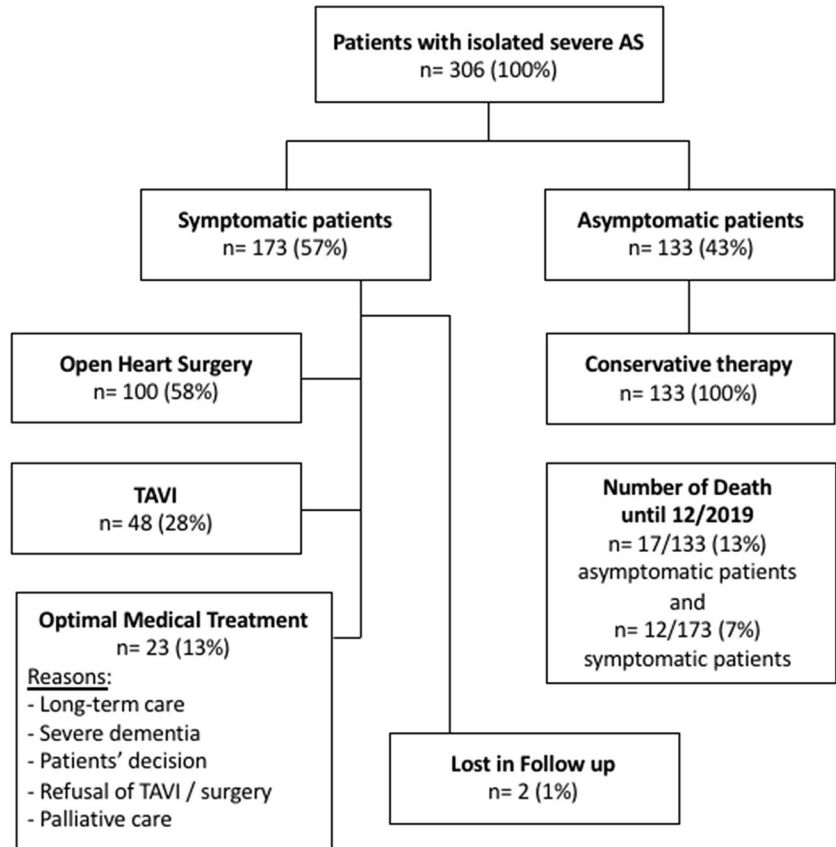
Patients with isolated severe AS
n= 306 (100%)

Symptomatic patients
n= 173 (57%)

Asymptomatic patients
n= 133 (43%)

Open Heart Surgery
n= 100 (58%)

Conservative therapy
n= 133 (100%)

TAVI
n= 48 (28%)

Number of Death until 12/2019
n= 17/133 (13%)
asymptomatic patients
and
n= 12/173 (7%)
symptomatic patients

Optimal Medical Treatment
n= 23 (13%)
Reasons:
- Long-term care
- Severe dementia
- Patients' decision
- Refusal of TAVI / surgery
- Palliative care

Lost in Follow up
n= 2 (1%)